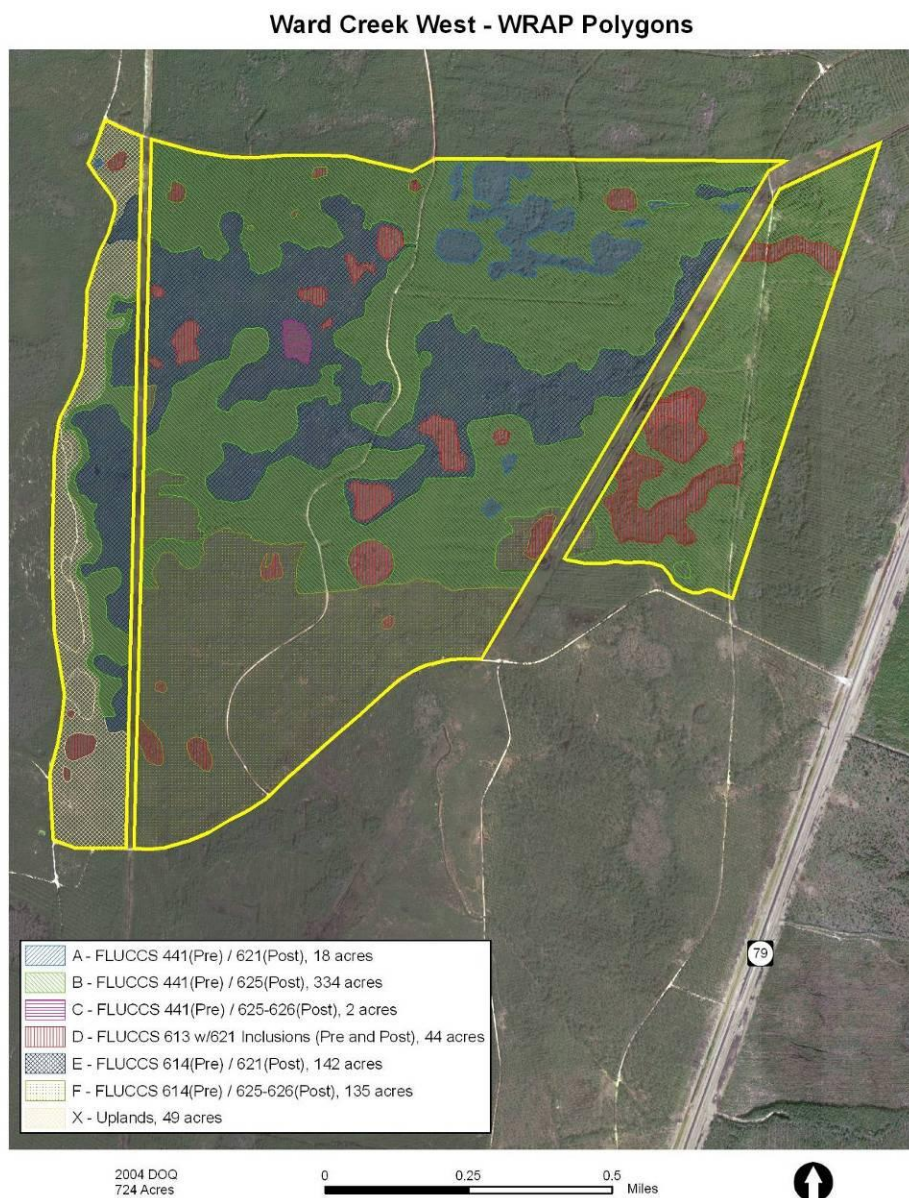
Ward Creek West - WRAP Polygons

A - FLUCCS 441(Pre) / 621(Post), 18 acres
B - FLUCCS 441(Pre) / 625(Post), 334 acres
C - FLUCCS 441(Pre) / 625-626(Post), 2 acres
D - FLUCCS 613 w/621 Inclusions (Pre and Post), 44 acres
E - FLUCCS 614(Pre) / 621(Post), 142 acres
F - FLUCCS 614(Pre) / 625-626(Post), 135 acres
X - Uplands, 49 acres

79

2004 DOQ
724 Acres

0 0.25 0.5 Miles